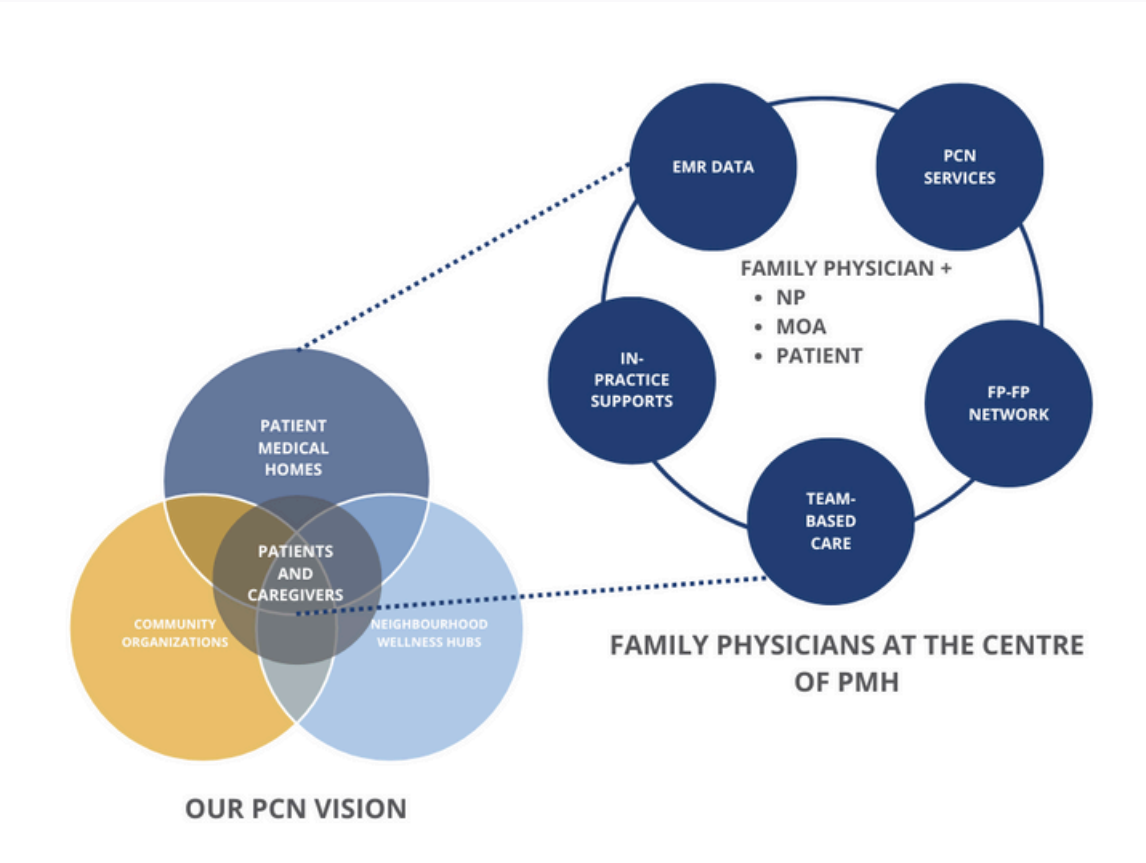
EMR DATA

PCN SERVICES

FAMILY PHYSICIAN +
• NP
• MOA
• PATIENT

IN-PRACTICE SUPPORTS

FP-FP NETWORK

TEAM-BASED CARE

PATIENT MEDICAL HOMES

PATIENTS AND CAREGIVERS

COMMUNITY ORGANIZATIONS

NEIGHBOURHOOD WELLNESS HUBS

FAMILY PHYSICIANS AT THE CENTRE OF PMH

OUR PCN VISION